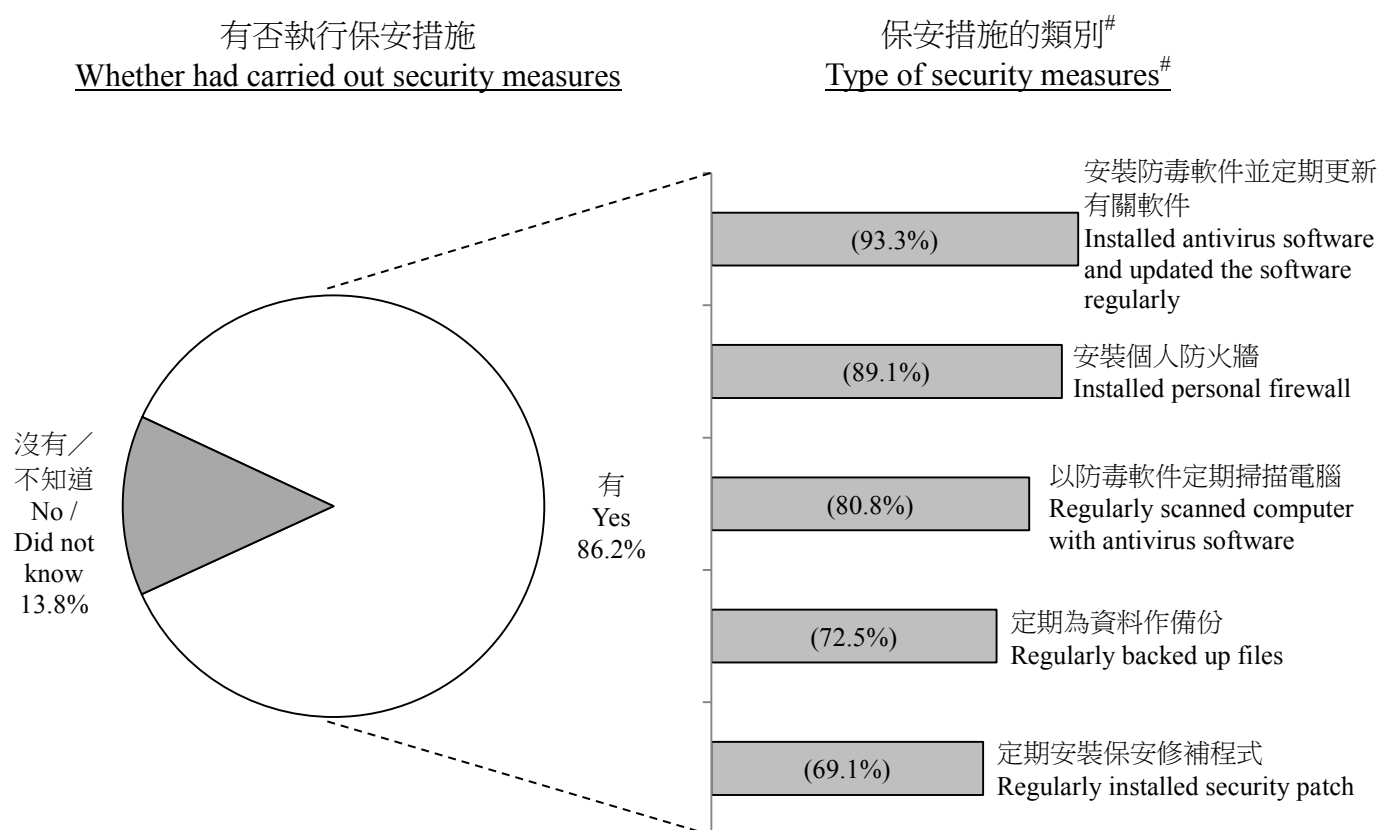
有否執行保安措施
Whether had carried out security measures

保安措施的類別#
Type of security measures#

沒有／不知道
No / Did not know
13.8%

有
Yes
86.2%

(93.3%)
安裝防毒軟件並定期更新有關軟件
Installed antivirus software and updated the software regularly

(89.1%)
安裝個人防火牆
Installed personal firewall

(80.8%)
以防毒軟件定期掃描電腦
Regularly scanned computer with antivirus software

(72.5%)
定期為資料作備份
Regularly backed up files

(69.1%)
定期安裝保安修補程式
Regularly installed security patch